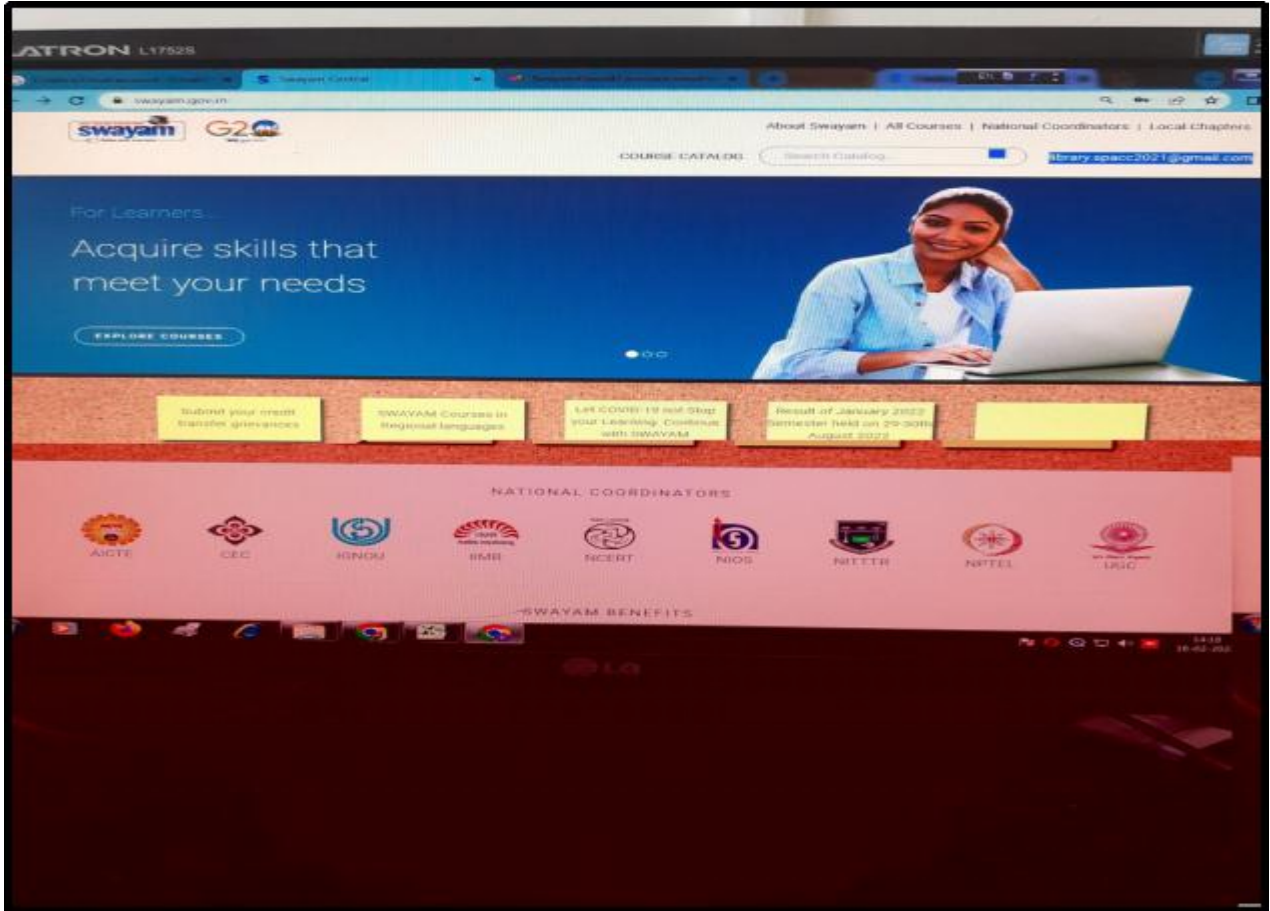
ATRON L1752S

Swayam Central

swayam.gov.in

swayam G20

About Swayam | All Courses | National Coordinators | Local Chapters

COURSE CATALOG Search Catalog...

library.spacc2021@gmail.com

For Learners...

Acquire skills that meet your needs

EXPLORE COURSES

Submit your credit transfer grievances

SWAYAM Courses in Regional languages

Let COVID-19 not Stop your Learning. Continue with SWAYAM

Result of January 2022 Semester held on 29-30th August 2022

NATIONAL COORDINATORS

AICTE

CEC

IGNOU

IIMB

NCERT

NIOS

NITTTR

NPTEL

UGC

SWAYAM BENEFITS

LG